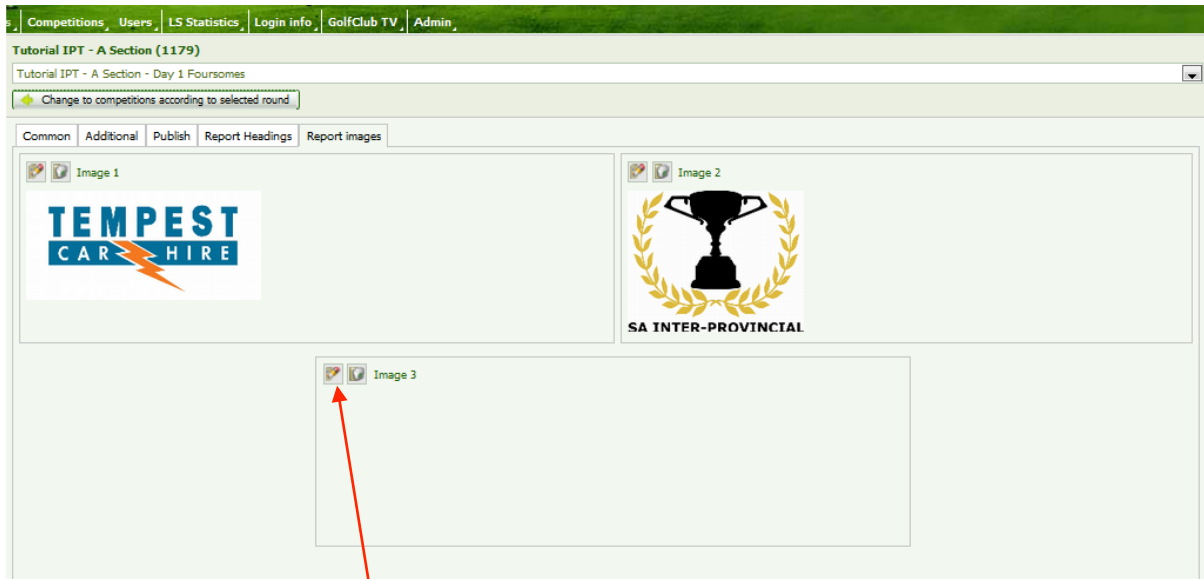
s | Competitions | Users | LS Statistics | Login info | GolfClub TV | Admin

Tutorial IPT - A Section (1179)

Tutorial IPT - A Section - Day 1 Foursomes

Change to competitions according to selected round

Common | Additional | Publish | Report Headings | Report images

Image 1

TEMPEST CAR HIRE

Image 2

SA INTER-PROVINCIAL

Image 3